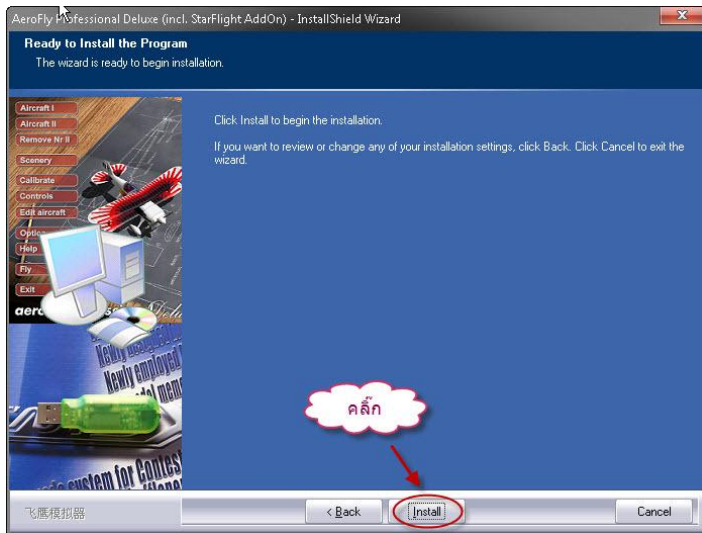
AeroFly Professional Deluxe (incl. StarFlight AddOn) - InstallShield Wizard

Ready to Install the Program

The wizard is ready to begin installation.

Aircraft I
Aircraft II
Remove Nr II
Scenery
Calibrate
Controls
Edit aircraft
Optio
Help
Fly
Exit
aero

Newly employed
Newly employed

system for Contes

Click Install to begin the installation.

If you want to review or change any of your installation settings, click Back. Click Cancel to exit the wizard.

คลิ๊ก

飞鹰模拟器

< Back

Install

Cancel